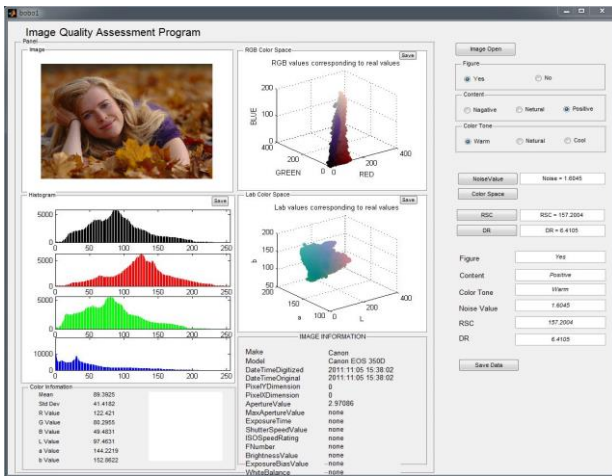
bobo1

Image Quality Assessment Program

Panel

Image

RGB Color Space
Save
RGB values corresponding to real values
200
100
0
BLUE
400
200
GREEN
0
0
200
400
RED

Histogram
Save
5000
0
50
100
150
200
250
5000
0
50
100
150
200
250
5000
0
50
100
150
200
250
10000
0
50
100
150
200
250

Lab Color Space
Save
Lab values corresponding to real values
200
150
100
50
b
150
100
a
0
200
400
L

Color Information
| | |
|---|---|
| Mean | 89.3925 |
| Std Dev | 41.4182 |
| R Value | 122.421 |
| G Value | 80.2955 |
| B Value | 49.4631 |
| L Value | 97.4631 |
| a Value | 144.2219 |
| b Value | 152.6622 |

IMAGE INFORMATION
| | |
|---|---|
| Make | Canon |
| Model | Canon EOS 350D |
| DateTimeDigitized | 2011:11:05 15:38:02 |
| DateTimeOriginal | 2011:11:05 15:38:02 |
| PixelYDimension | 0 |
| PixelXDimension | 0 |
| ApertureValue | 2.97086 |
| MaxApertureValue | none |
| ExposureTime | none |
| ShutterSpeedValue | none |
| ISOSpeedRating | none |
| FNumber | none |
| BrightnessValue | none |
| ExposureBiasValue | none |
| WhiteBalance | none |

Image Open

Figure
Yes
No

Content
Negative
Netural
Positive

Color Tone
Warm
Natural
Cool

NoiseValue
Noise = 1.6045
Color Space

RSC
RSC = 157.2004
DR
DR = 6.4105

Figure
Yes
Content
Positive
Color Tone
Warm
Noise Value
1.6045
RSC
157.2004
DR
6.4105

Save Data